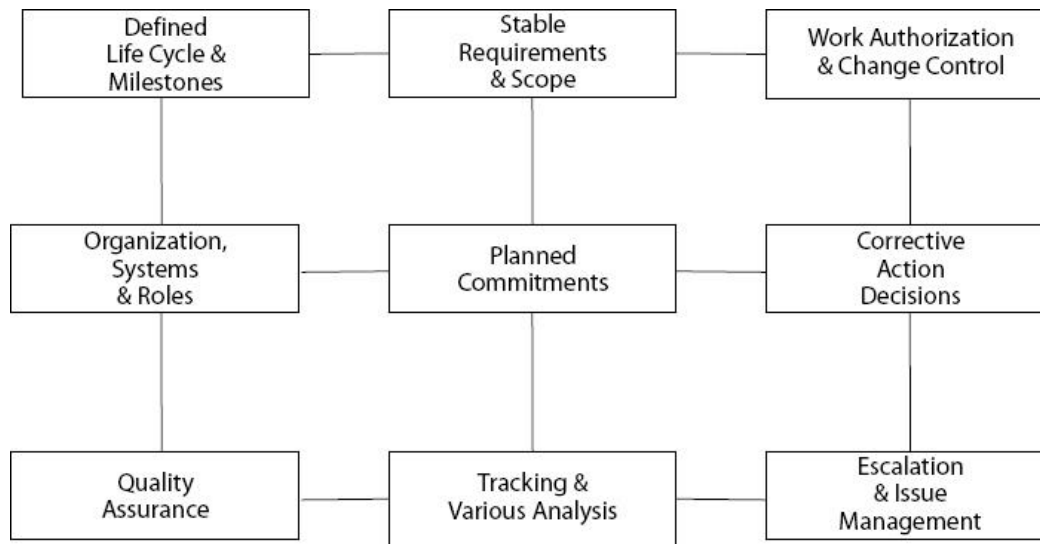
Defined Life Cycle & Milestones

Stable Requirements & Scope

Work Authorization & Change Control

Organization, Systems & Roles

Planned Commitments

Corrective Action Decisions

Quality Assurance

Tracking & Various Analysis

Escalation & Issue Management